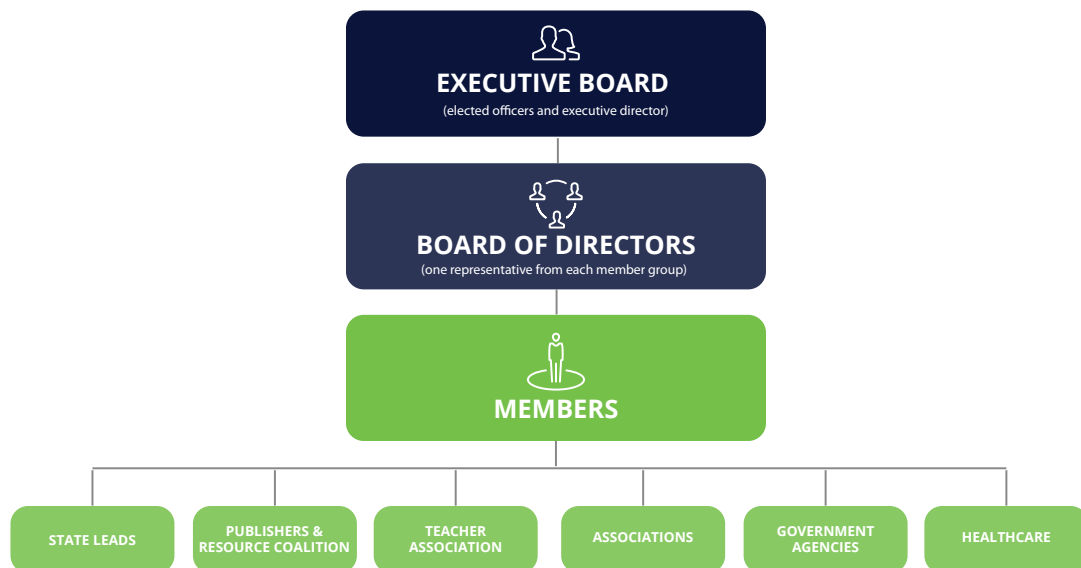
EXECUTIVE BOARD
(elected officers and executive director)

BOARD OF DIRECTORS
(one representative from each member group)

MEMBERS

STATE LEADS

PUBLISHERS & RESOURCE COALITION

TEACHER ASSOCIATION

ASSOCIATIONS

GOVERNMENT AGENCIES

HEALTHCARE